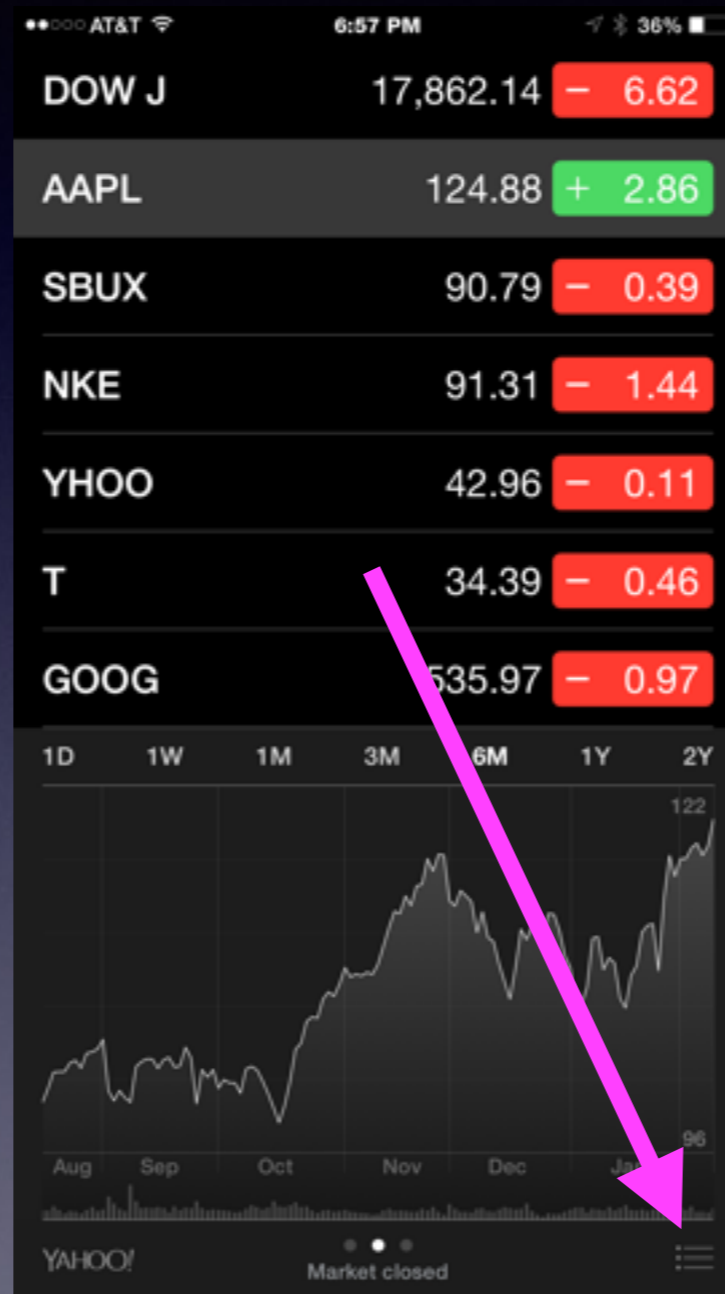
●●○○○ AT&T 6:57 PM 36%

DOW J 17,862.14 − 6.62

AAPL 124.88 + 2.86

SBUX 90.79 − 0.39

NKE 91.31 − 1.44

YHOO 42.96 − 0.11

T 34.39 − 0.46

GOOG 535.97 − 0.97

1D 1W 1M 3M 6M 1Y 2Y

122

96

Aug Sep Oct Nov Dec Jan

YAHOO!

Market closed